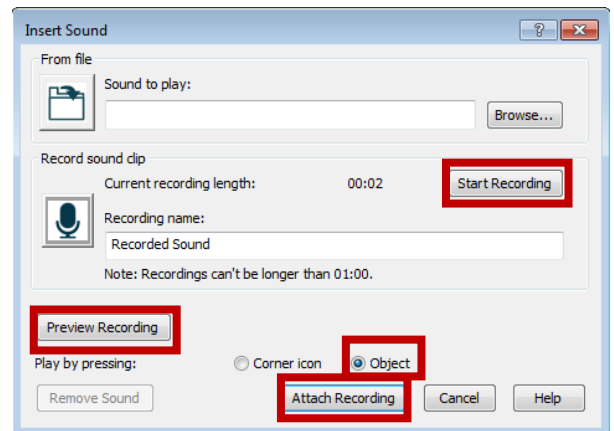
Insert Sound

?

From file

Sound to play:

Browse...

Record sound clip

Current recording length: 00:02

Start Recording

Recording name:

Recorded Sound

Note: Recordings can't be longer than 01:00.

Preview Recording

Play by pressing: Corner icon Object

Remove Sound

Attach Recording

Cancel

Help